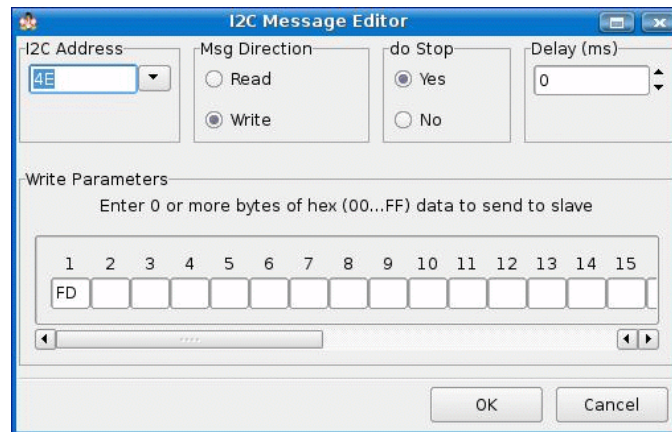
I2C Message Editor

I2C Address
4E

Msg Direction
Read
Write

do Stop
Yes
No

Delay (ms)
0

Write Parameters
Enter 0 or more bytes of hex (00...FF) data to send to slave

| 1 | 2 | 3 | 4 | 5 | 6 | 7 | 8 | 9 | 10 | 11 | 12 | 13 | 14 | 15 |
|---|---|---|---|---|---|---|---|---|---|---|---|---|---|---|
| FD | | | | | | | | | | | | | | |

OK
Cancel